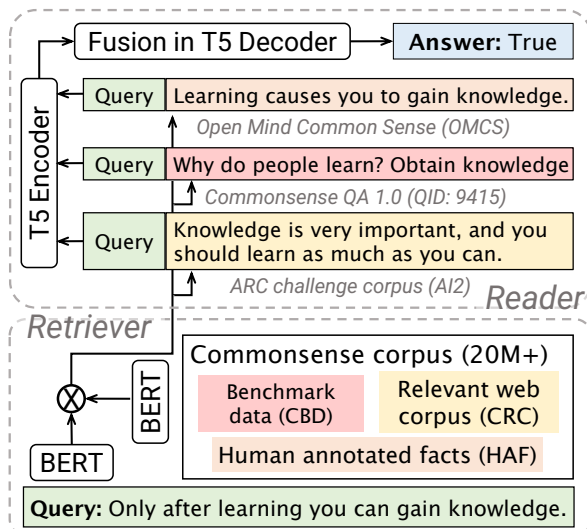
Fusion in T5 Decoder

**Answer:** True

T5 Encoder

Query | Learning causes you to gain knowledge.

Open Mind Common Sense (OMCS)

Query | Why do people learn? Obtain knowledge

Commonsense QA 1.0 (QID: 9415)

Query | Knowledge is very important, and you should learn as much as you can.

ARC challenge corpus (AI2)

Reader

Retriever

BERT

BERT

Commonsense corpus (20M+)

Benchmark data (CBD)

Relevant web corpus (CRC)

Human annotated facts (HAF)

**Query:** Only after learning you can gain knowledge.